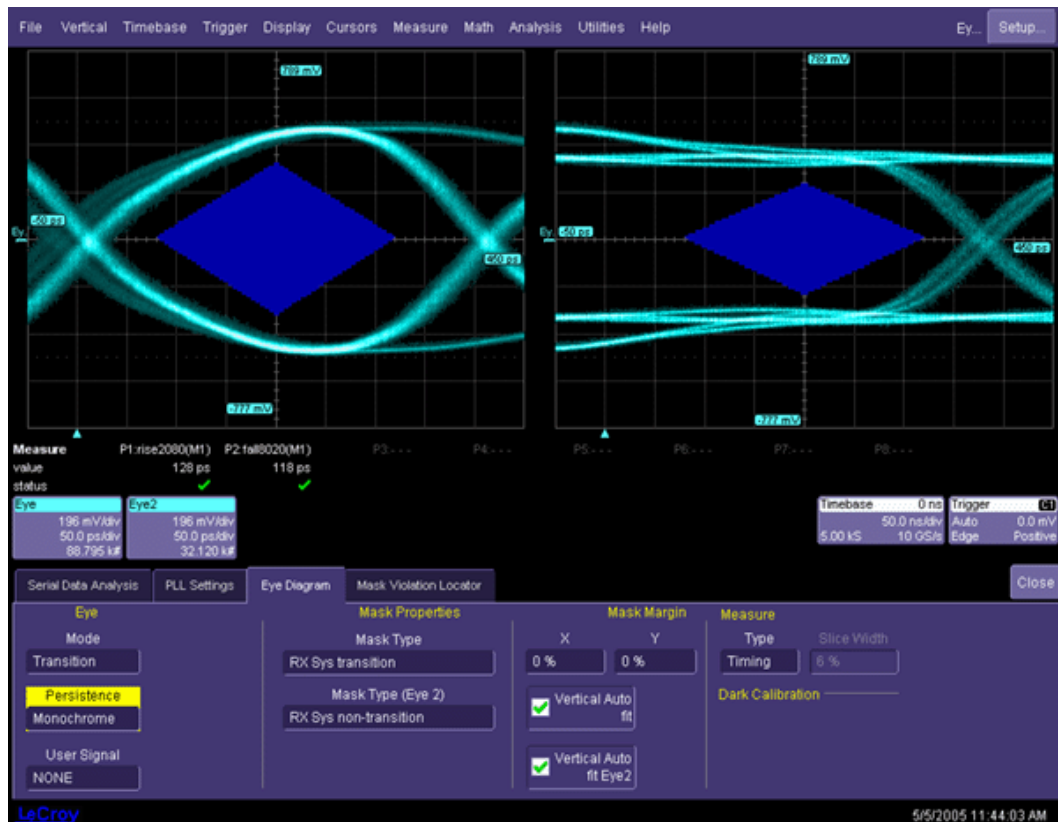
File Vertical Timebase Trigger Display Cursors Measure Math Analysis Utilities Help Ey... Setup...

789 mV
Ey -50 ps
460 ps
-777 mV

789 mV
Ey -50 ps
460 ps
-777 mV

Measure P1:rise2080(M1) P2:fall8020(M1) P3:- - - P4:- - - P5:- - - P6:- - - P7:- - - P8:- - -
value 128 ps 118 ps
status

Eye
196 mV/div
50.0 ps/div
88.795 k#

Eye2
196 mV/div
50.0 ps/div
32.120 k#

Timebase 0 ns
50.0 ns/div
5.00 kS 10 GS/s

Trigger C1
Auto 0.0 mV
Edge Positive

Serial Data Analysis | PLL Settings | Eye Diagram | Mask Violation Locator | Close

Eye
Mode
Transition
Persistence
Monochrome
User Signal
NONE

Mask Properties
Mask Type
RX Sys transition
Mask Type (Eye 2)
RX Sys non-transition

Mask Margin
X Y
0 % 0 %
Vertical Auto fit
Vertical Auto fit Eye2

Measure
Type Slice Width
Timing 6 %
Dark Calibration

LeCroy
5/5/2005 11:44:03 AM